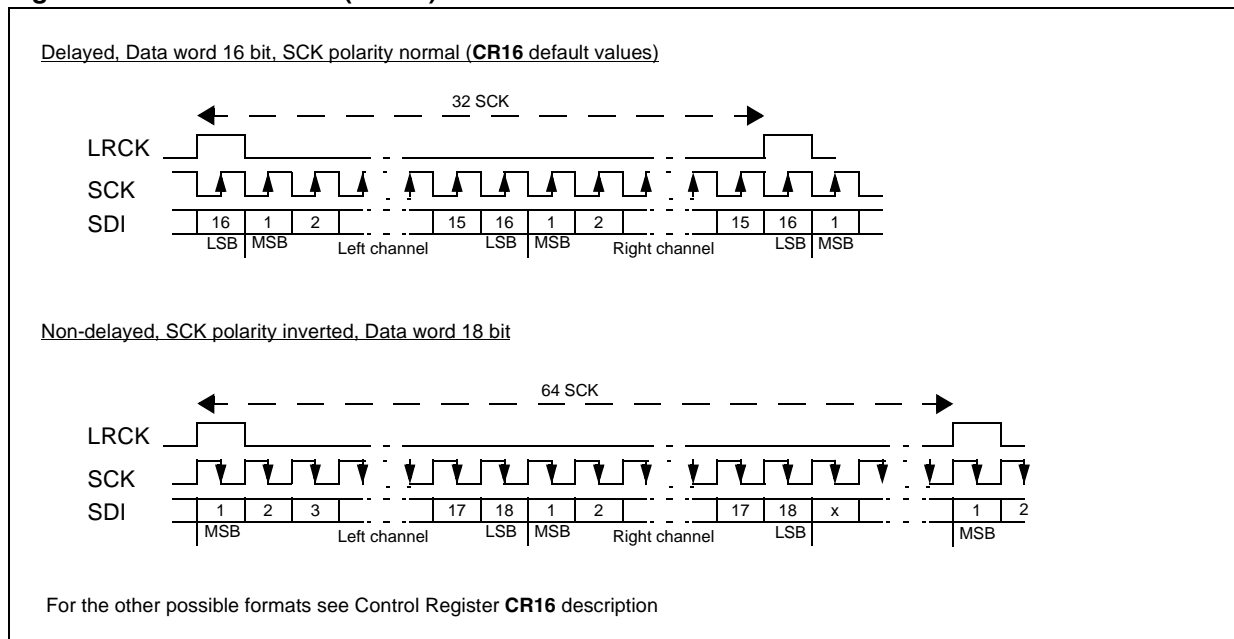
Delayed, Data word 16 bit, SCK polarity normal (**CR16** default values)

32 SCK

LRCK

SCK

SDI

16 1 2 15 16 1 2 15 16 1

LSB MSB Left channel LSB MSB Right channel LSB MSB

Non-delayed, SCK polarity inverted, Data word 18 bit

64 SCK

LRCK

SCK

SDI

1 2 3 17 18 1 2 17 18 x 1 2

MSB Left channel LSB MSB Right channel LSB MSB

For the other possible formats see Control Register **CR16** description